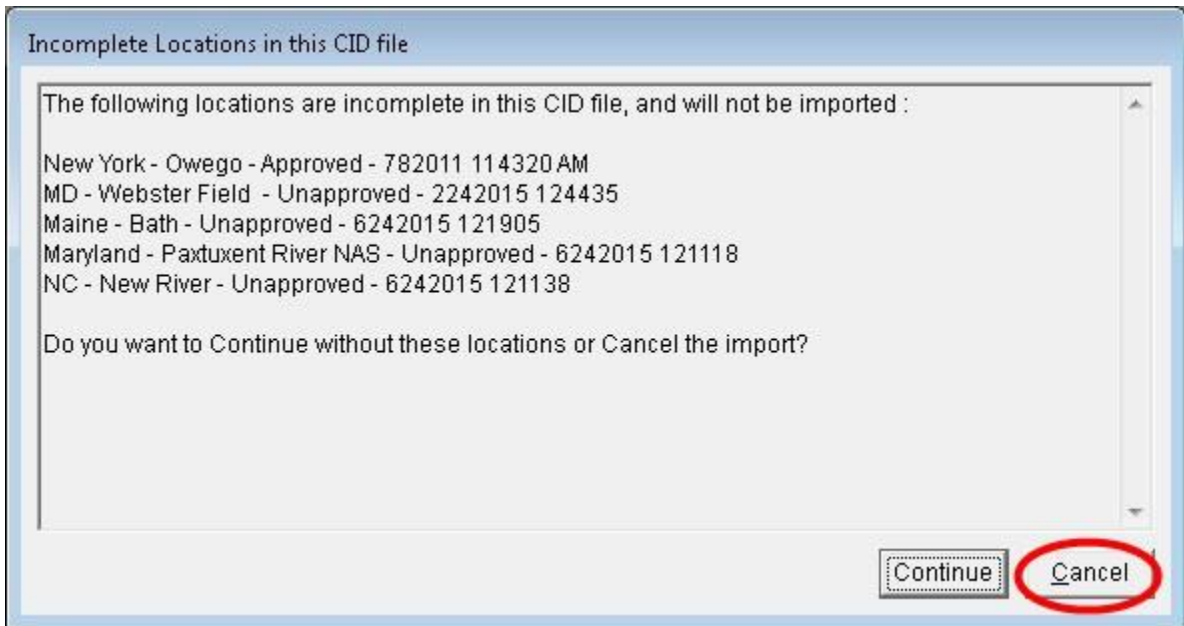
Incomplete Locations in this CID file

The following locations are incomplete in this CID file, and will not be imported :

New York - Owego - Approved - 782011 114320 AM
MD - Webster Field - Unapproved - 2242015 124435
Maine - Bath - Unapproved - 6242015 121905
Maryland - Paxtuxent River NAS - Unapproved - 6242015 121118
NC - New River - Unapproved - 6242015 121138

Do you want to Continue without these locations or Cancel the import?

Continue

Cancel